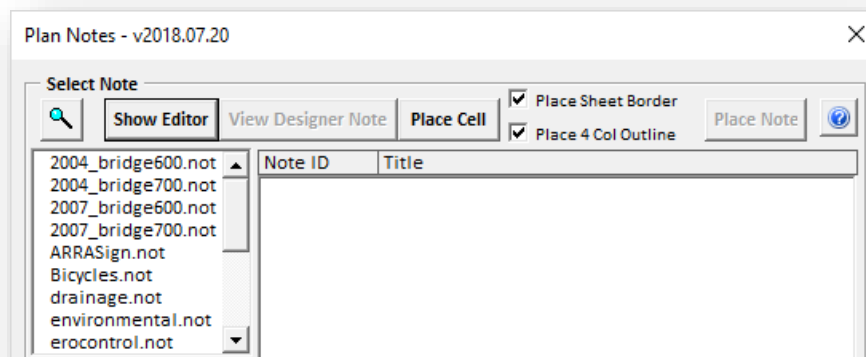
Plan Notes - v2018.07.20

Select Note

Show Editor

View Designer Note

Place Cell

Place Sheet Border

Place 4 Col Outline

Place Note

2004_bridge600.not
2004_bridge700.not
2007_bridge600.not
2007_bridge700.not
ARRASign.not
Bicycles.not
drainage.not
environmental.not
erocontrol.not

| Note ID | Title |
|---|---|